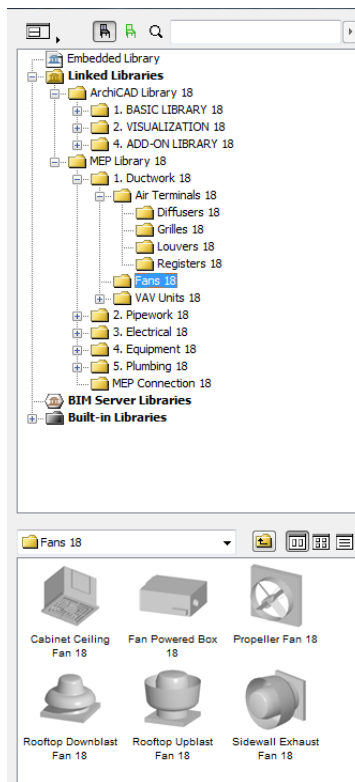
Embedded Library
Linked Libraries
ArchiCAD Library 18
1. BASIC LIBRARY 18
2. VISUALIZATION 18
4. ADD-ON LIBRARY 18
MEP Library 18
1. Ductwork 18
Air Terminals 18
Diffusers 18
Grilles 18
Louvers 18
Registers 18
Fans 18
VAV Units 18
2. Pipework 18
3. Electrical 18
4. Equipment 18
5. Plumbing 18
MEP Connection 18
BIM Server Libraries
Built-in Libraries

Fans 18

Cabinet Ceiling Fan 18
Fan Powered Box 18
Propeller Fan 18
Rooftop Downblast Fan 18
Rooftop Upblast Fan 18
Sidewall Exhaust Fan 18